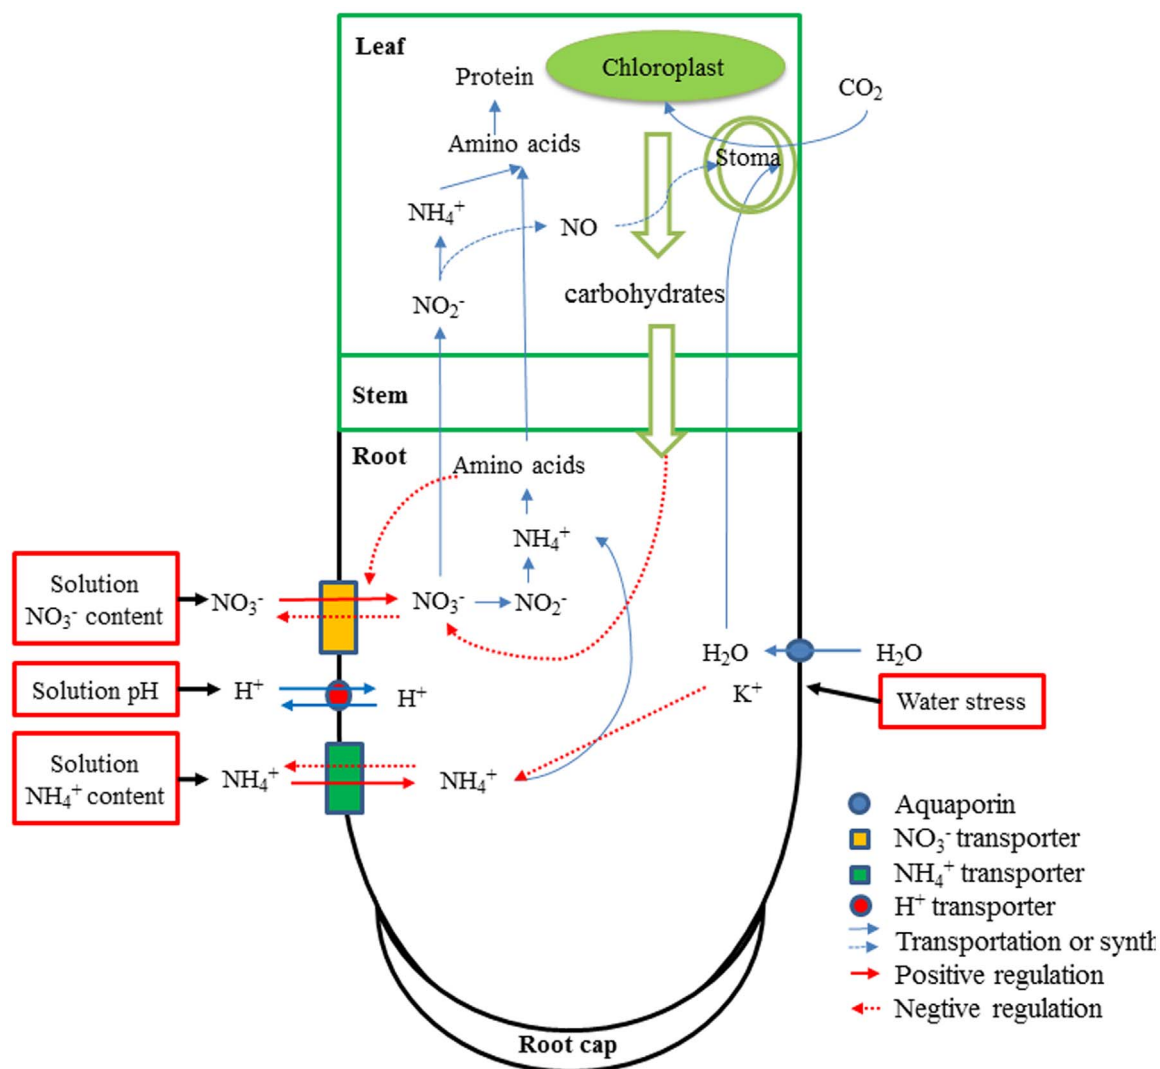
Leaf

Protein

Chloroplast

$CO_2$

Amino acids

Stoma

$NH_4^+$

NO

$NO_2^-$

carbohydrates

Stem

Root

Amino acids

$NH_4^+$

Solution $NO_3^-$ content

$NO_3^-$

$NO_3^-$

$NO_2^-$

$H_2O$

$H_2O$

Solution pH

$H^+$

$H^+$

$K^+$

Water stress

Solution $NH_4^+$ content

$NH_4^+$

$NH_4^+$

Aquaporin

$NO_3^-$ transporter

$NH_4^+$ transporter

$H^+$ transporter

Transportation or synth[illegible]

Positive regulation

Negtive regulation

Root cap